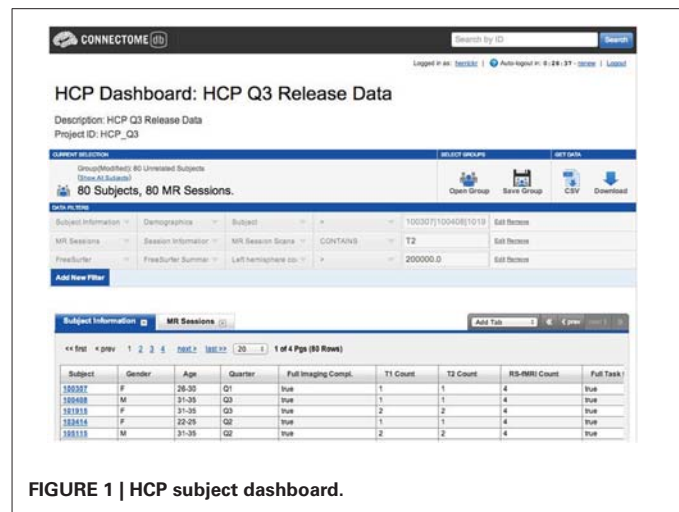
CONNECTOME db

Search by ID

Search

Logged in as: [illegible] | Auto-logout in: 0:26:37 - renew | Logout

HCP Dashboard: HCP Q3 Release Data

Description: HCP Q3 Release Data
Project ID: HCP_Q3

CURRENT SELECTION

Group(Modified): 80 Unrelated Subjects
(Show All Subjects)

80 Subjects, 80 MR Sessions.

SELECT GROUPS

Open Group

Save Group

GET DATA

CSV

Download

DATA FILTERING

| | | | | | |
|---|---|---|---|---|---|
| Subject Information | Demographics | Subject | = | 100307\|100408\|1019 | Edit Remove |
| MR Sessions | Session Information | MR Session Scans | CONTAINS | T2 | Edit Remove |
| FreeSurfer | FreeSurfer Summary | Left hemisphere co | > | 200000.0 | Edit Remove |

Add New Filter

Subject Information

MR Sessions

Add Tab

<< prev

<<first <prev 1 2 3 4 next> last>> 20 1 of 4 Pgs (80 Rows)

| Subject | Gender | Age | Quarter | Full Imaging Compl. | T1 Count | T2 Count | RS-fMRI Count | Full Task |
|---|---|---|---|---|---|---|---|---|
| 100307 | F | 26-30 | Q1 | true | 1 | 1 | 4 | true |
| 100408 | M | 31-35 | Q3 | true | 1 | 1 | 4 | true |
| 101915 | F | 31-35 | Q3 | true | 2 | 2 | 4 | true |
| 103414 | F | 22-25 | Q2 | true | 1 | 1 | 4 | true |
| 105115 | M | 31-35 | Q2 | true | 2 | 2 | 4 | true |

FIGURE 1 | HCP subject dashboard.